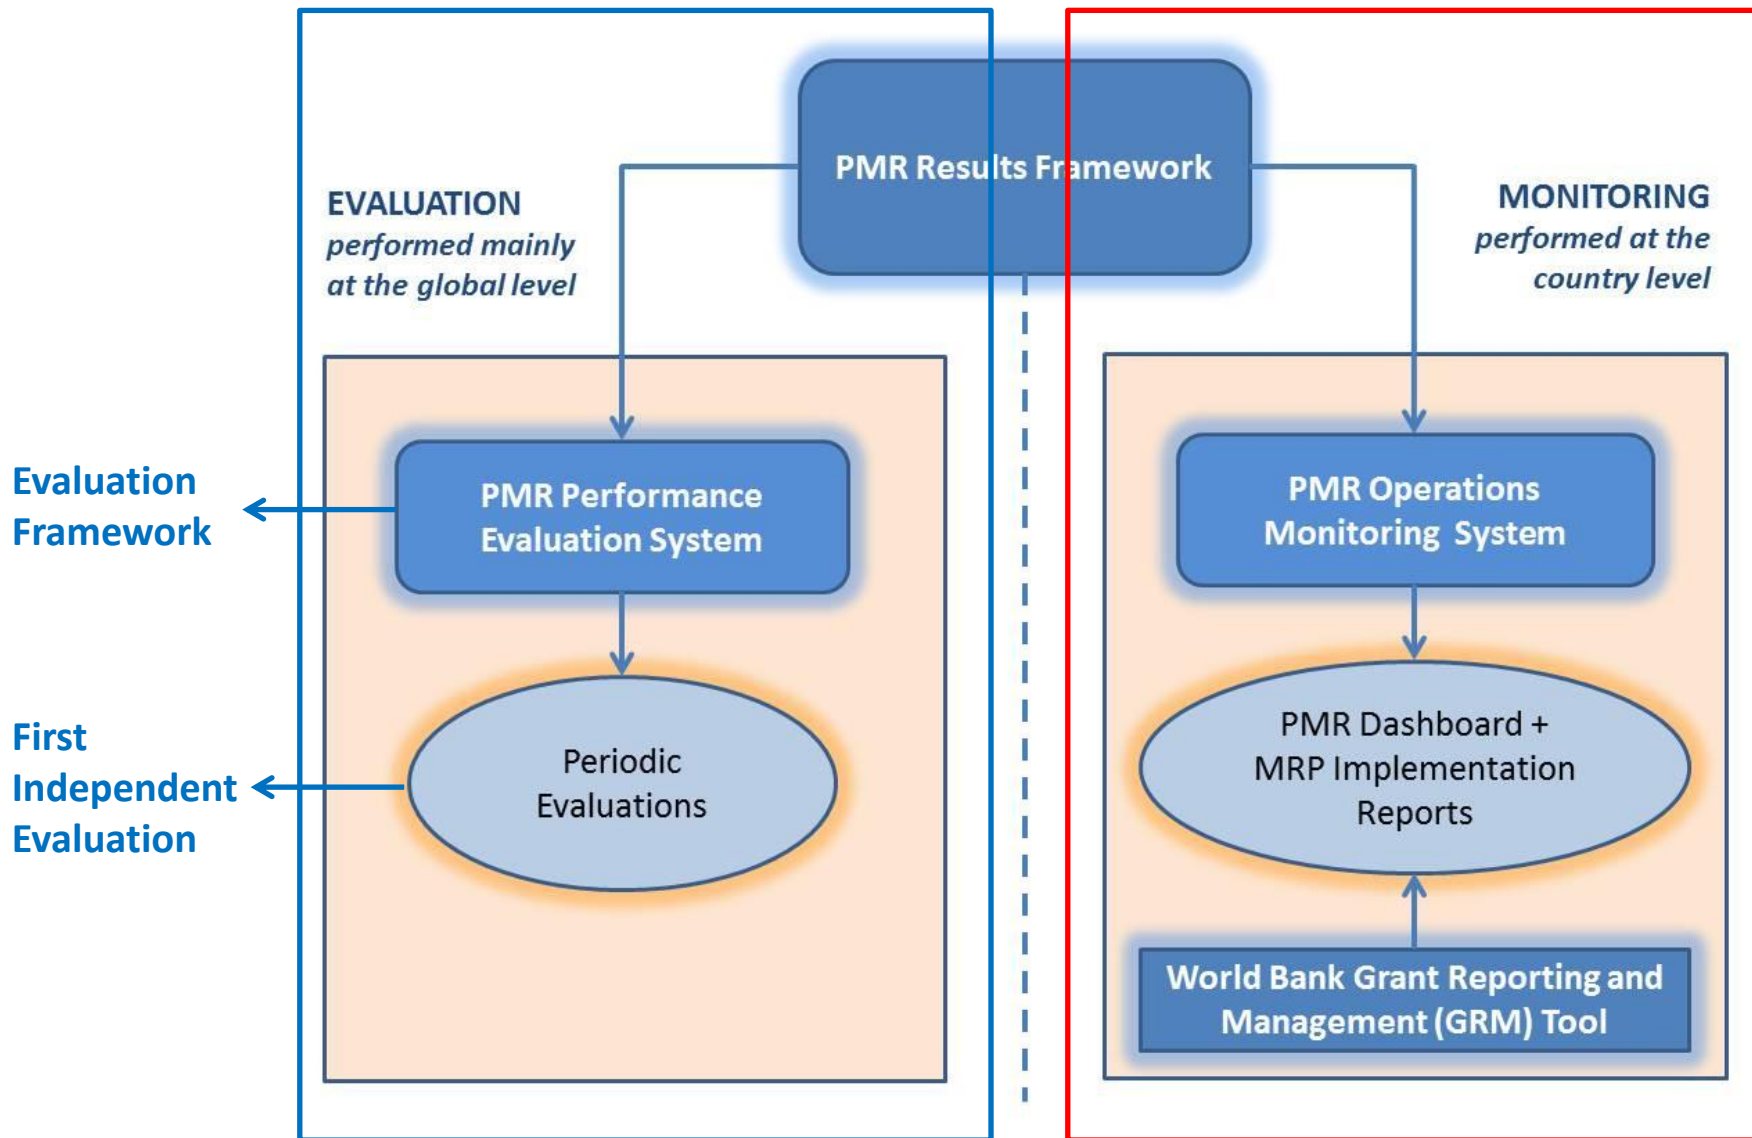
PMR Results Framework

EVALUATION
performed mainly at the global level

MONITORING
performed at the country level

Evaluation Framework

PMR Performance Evaluation System

PMR Operations Monitoring System

First Independent Evaluation

Periodic Evaluations

PMR Dashboard + MRP Implementation Reports

World Bank Grant Reporting and Management (GRM) Tool